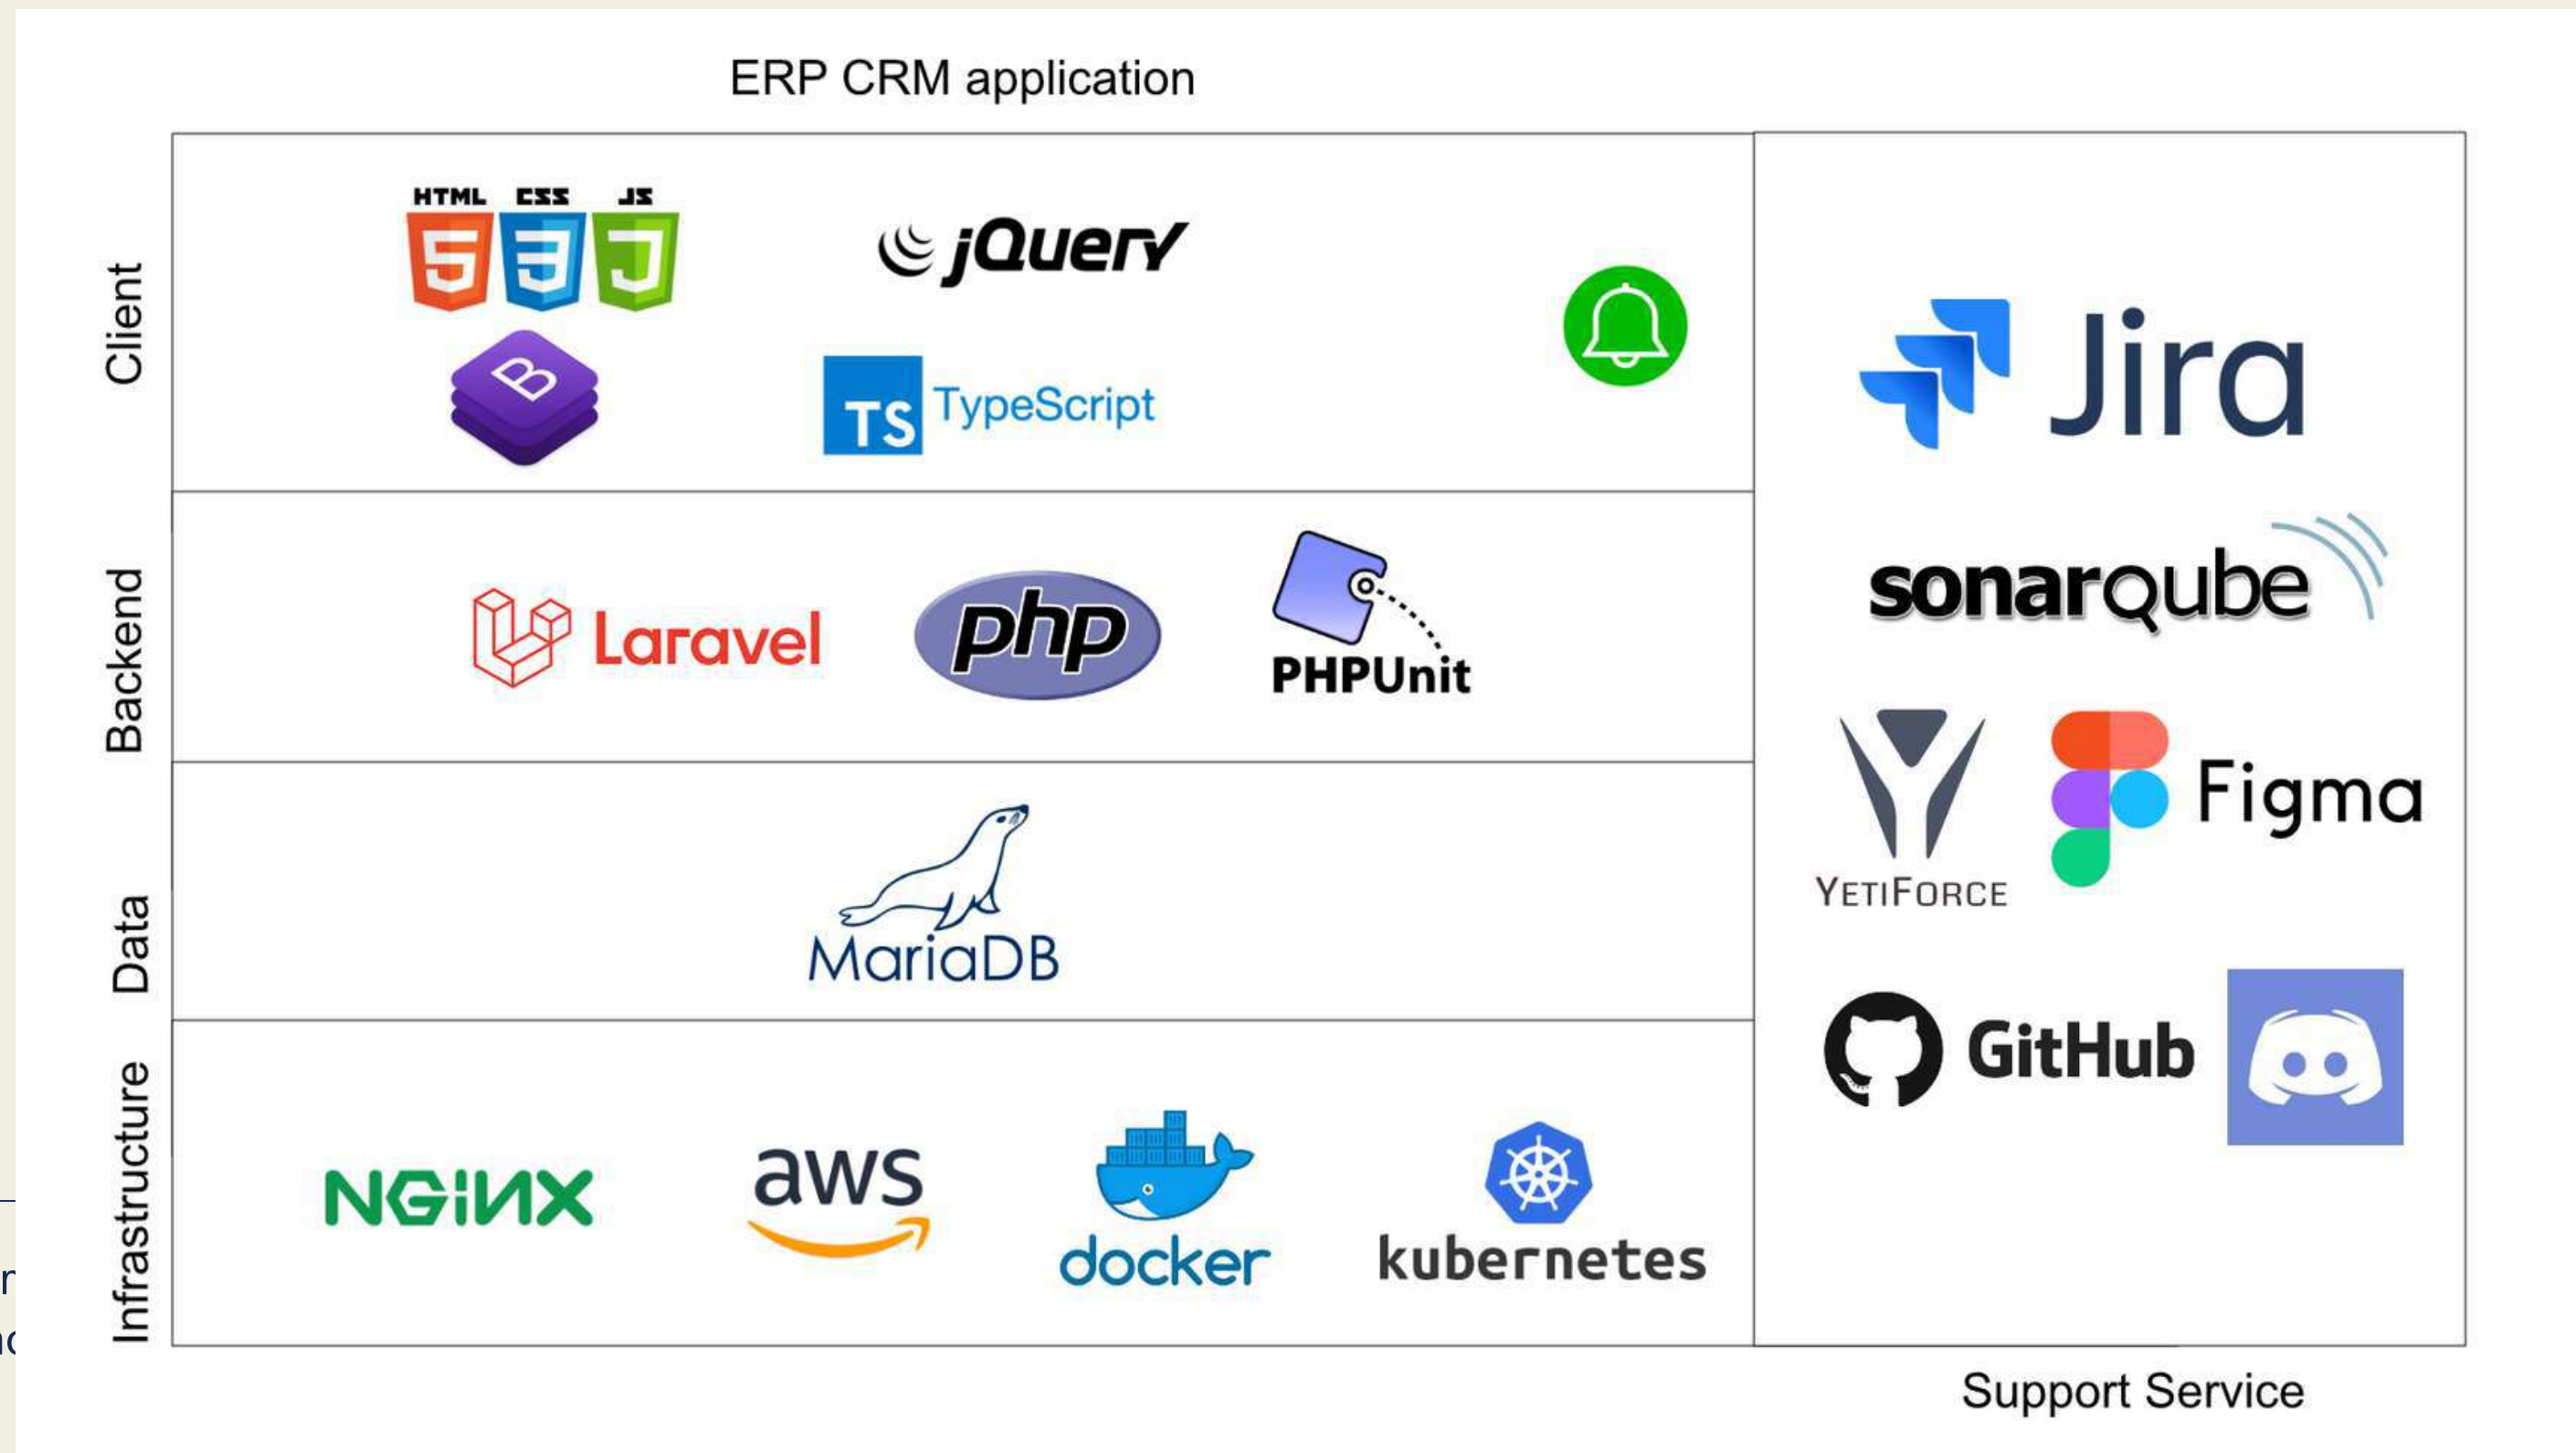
ERP CRM application

Client

HTML CSS JS

jQuery

TS TypeScript

Backend

Laravel

php

PHPUnit

Data

MariaDB

Infrastructure

NGINX

aws

docker

kubernetes

Jira

sonarqube

YETIFORCE

Figma

GitHub

Support Service